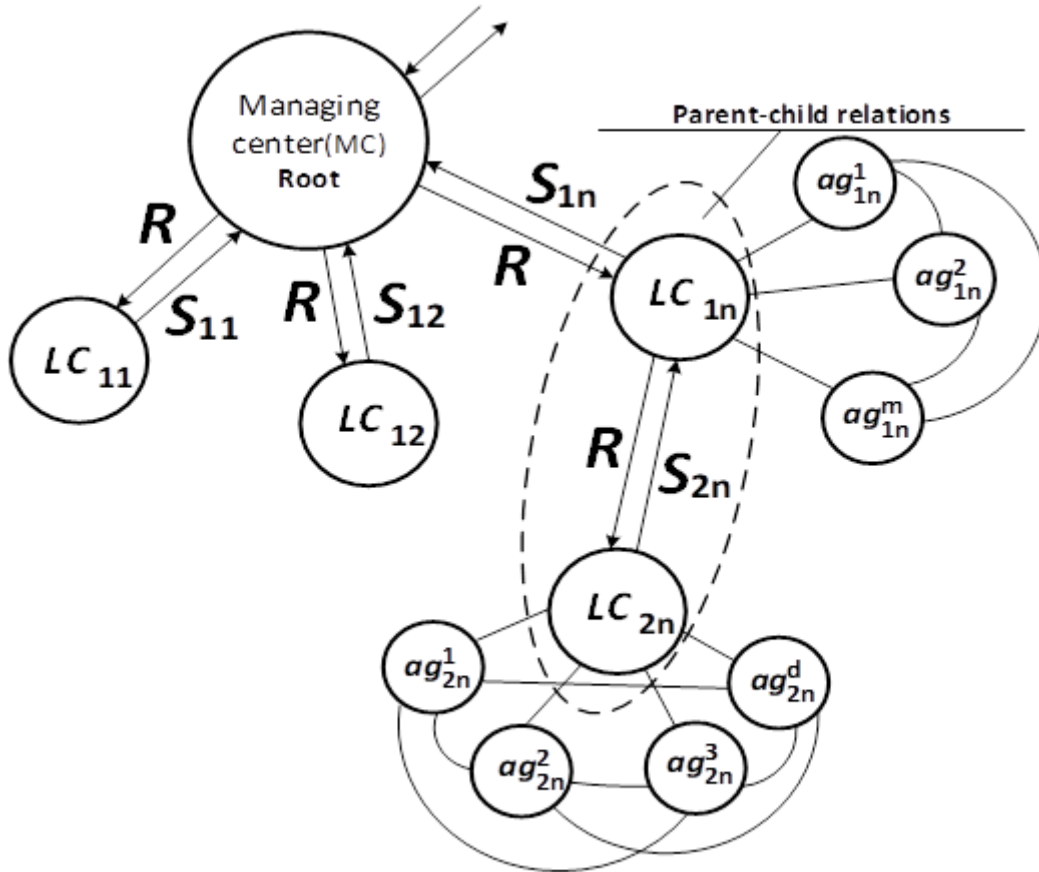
Managing center(MC) Root

Parent-child relations

$S_{1n}$

$R$

$R$

$S_{11}$

$R$

$S_{12}$

$LC_{11}$

$LC_{12}$

$LC_{1n}$

$ag_{1n}^{1}$

$ag_{1n}^{2}$

$ag_{1n}^{m}$

$R$

$S_{2n}$

$LC_{2n}$

$ag_{2n}^{1}$

$ag_{2n}^{d}$

$ag_{2n}^{2}$

$ag_{2n}^{3}$